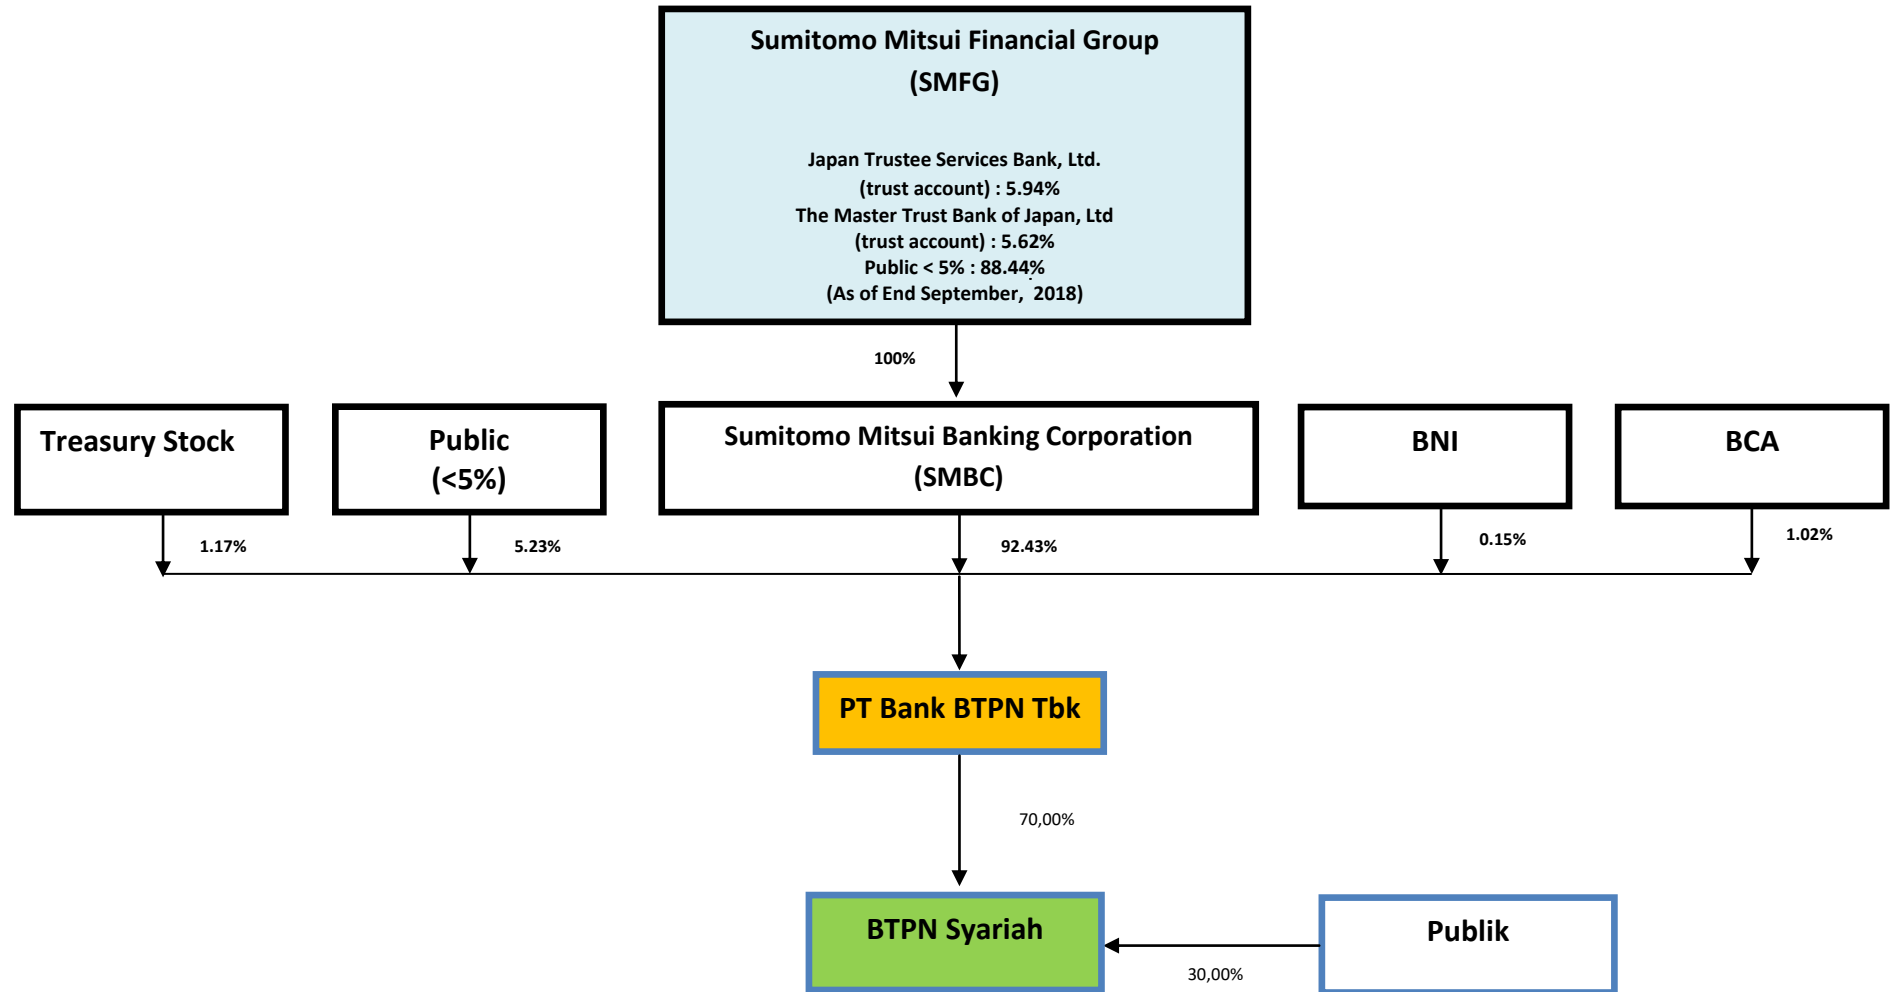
Sumitomo Mitsui Financial Group
(SMFG)

Japan Trustee Services Bank, Ltd.
(trust account) : 5.94%
The Master Trust Bank of Japan, Ltd
(trust account) : 5.62%
Public < 5% : 88.44%
(As of End September, 2018)

100%

Treasury Stock

Public
(<5%)

Sumitomo Mitsui Banking Corporation
(SMBC)

BNI

BCA

1.17%

5.23%

92.43%

0.15%

1.02%

PT Bank BTPN Tbk

70,00%

BTPN Syariah

Publik

30,00%